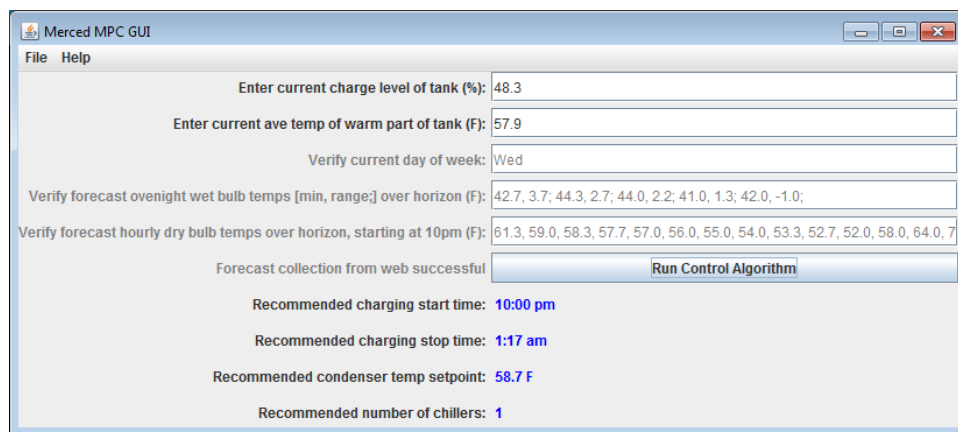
Merced MPC GUI

File Help

Enter current charge level of tank (%): 48.3

Enter current ave temp of warm part of tank (F): 57.9

Verify current day of week: Wed

Verify forecast ovenight wet bulb temps [min, range;] over horizon (F): 42.7, 3.7; 44.3, 2.7; 44.0, 2.2; 41.0, 1.3; 42.0, -1.0;

Verify forecast hourly dry bulb temps over horizon, starting at 10pm (F): 61.3, 59.0, 58.3, 57.7, 57.0, 56.0, 55.0, 54.0, 53.3, 52.7, 52.0, 58.0, 64.0, 7

Forecast collection from web successful

Run Control Algorithm

Recommended charging start time: 10:00 pm

Recommended charging stop time: 1:17 am

Recommended condenser temp setpoint: 58.7 F

Recommended number of chillers: 1